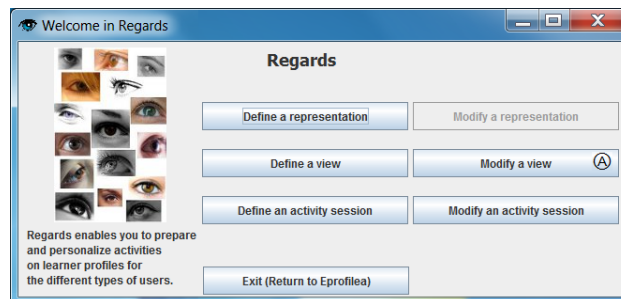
Welcome in Regards

Regards

Define a representation

Modify a representation

Define a view

Modify a view

Ⓐ

Define an activity session

Modify an activity session

Regards enables you to prepare and personalize activities on learner profiles for the different types of users.

Exit (Return to Eprofilea)